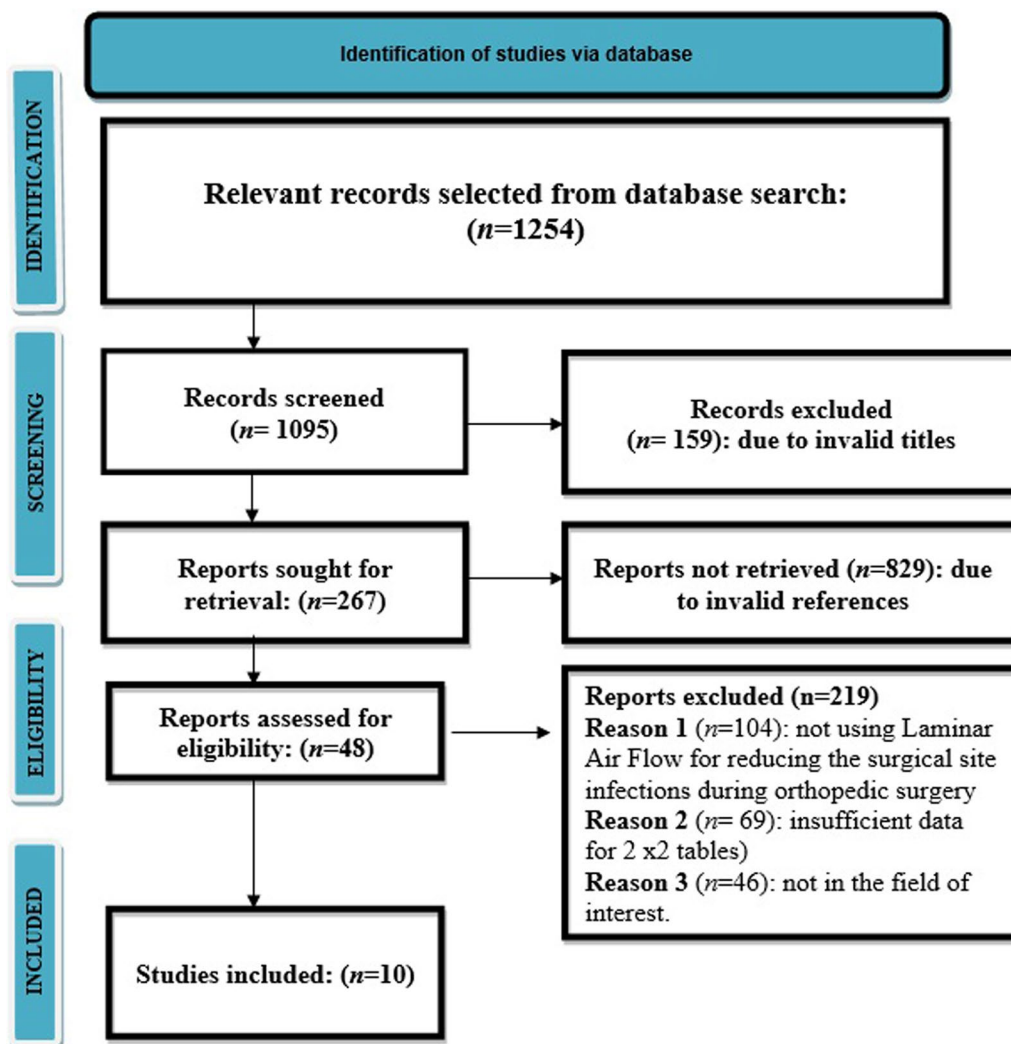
Identification of studies via database

IDENTIFICATION

Relevant records selected from database search: ($n$=1254)

SCREENING

Records screened ($n$= 1095)

Records excluded ($n$= 159): due to invalid titles

Reports sought for retrieval: ($n$=267)

Reports not retrieved ($n$=829): due to invalid references

ELIGIBILITY

Reports assessed for eligibility: ($n$=48)

Reports excluded (n=219)
Reason 1 ($n$=104): not using Laminar Air Flow for reducing the surgical site infections during orthopedic surgery
Reason 2 ($n$= 69): insufficient data for 2 x2 tables)
Reason 3 ($n$=46): not in the field of interest.

INCLUDED

Studies included: ($n$=10)